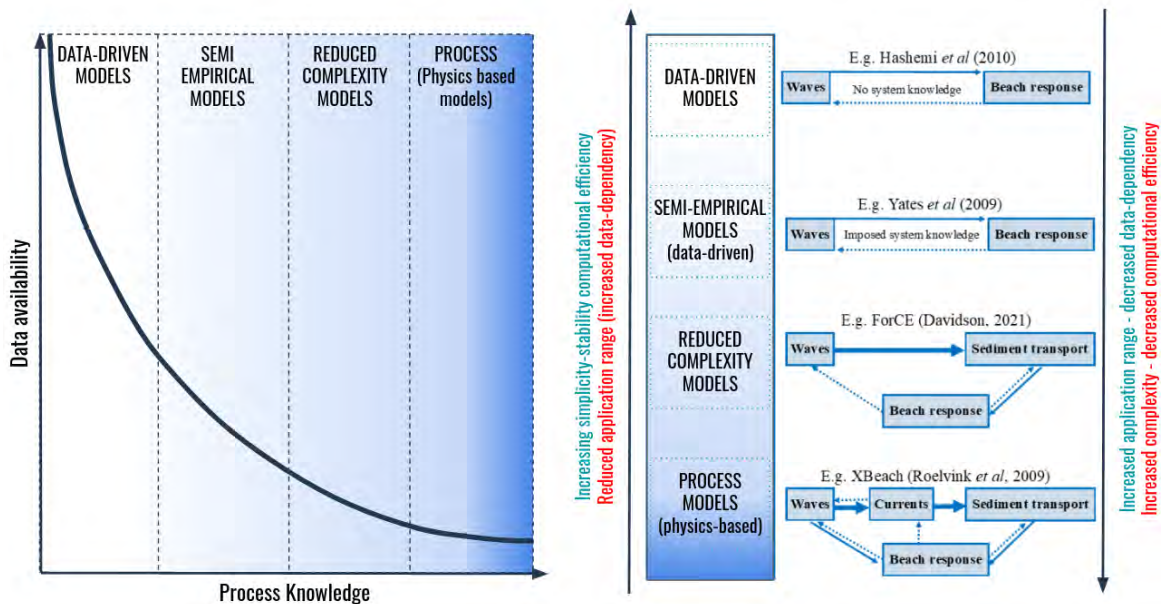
DATA-DRIVEN MODELS

SEMI EMPIRICAL MODELS

REDUCED COMPLEXITY MODELS

PROCESS (Physics based models)

Data availability

Process Knowledge

Increasing simplicity-stability computational efficiency
Reduced application range (increased data-dependency)

DATA-DRIVEN MODELS

E.g. Hashemi *et al* (2010)

Waves

No system knowledge

Beach response

SEMI-EMPIRICAL MODELS (data-driven)

E.g. Yates *et al* (2009)

Waves

Imposed system knowledge

Beach response

REDUCED COMPLEXITY MODELS

E.g. ForCE (Davidson, 2021)

Waves

Sediment transport

Beach response

PROCESS MODELS (physics-based)

E.g. XBeach (Roelvink *et al*, 2009)

Waves

Currents

Sediment transport

Beach response

Increased application range - decreased data-dependency
Increased complexity - decreased computational efficiency